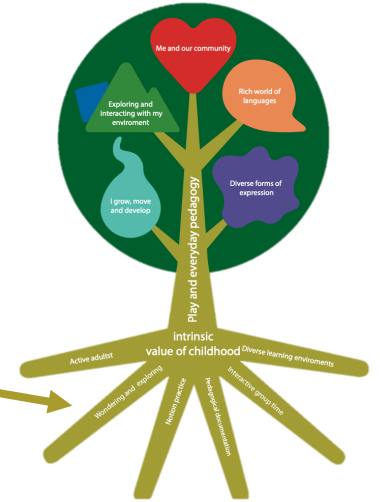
Me and our community

Rich world of languages

Exploring and interacting with my enviroment

I grow, move and develop

Diverse forms of expression

Play and everyday pedagogy

intrinsic value of childhood

Active adultst

Diverse learning enviroments

Wondering and exploring

Notion practice

Pedagogical documentation

Interactive group time